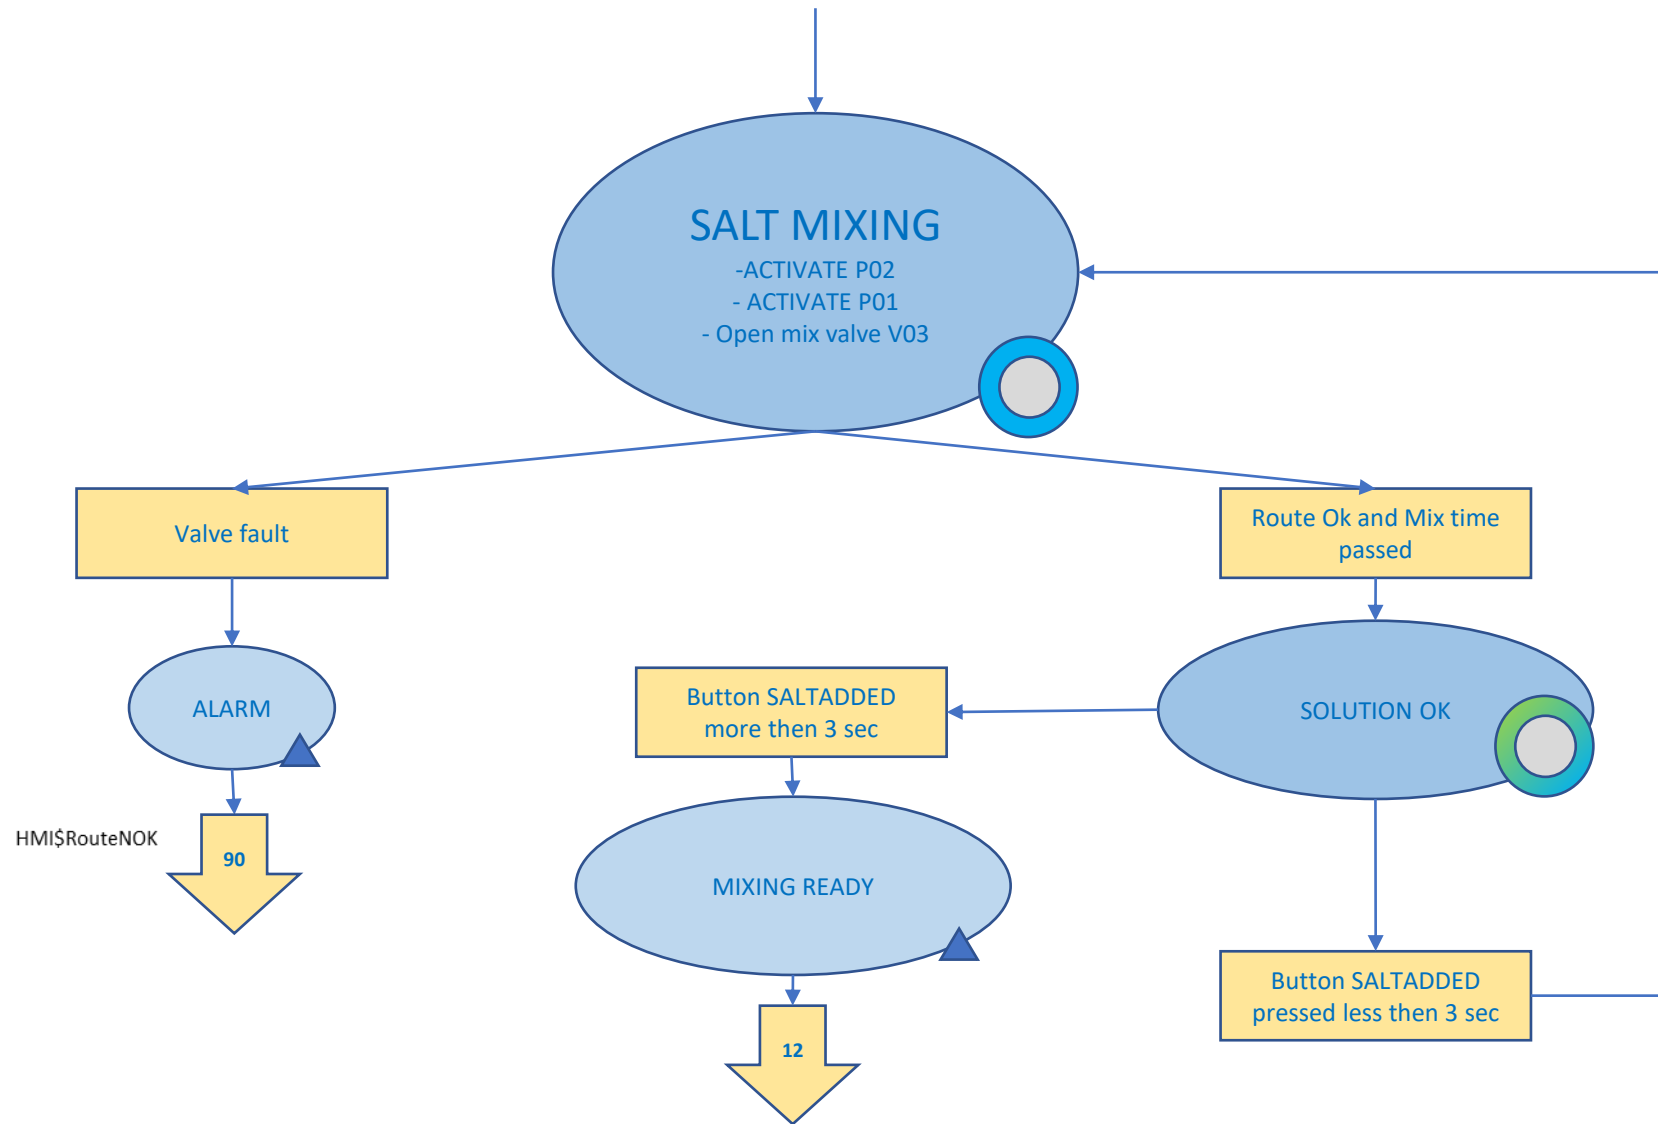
SALT MIXING
-ACTIVATE P02
- ACTIVATE P01
- Open mix valve V03

Valve fault

Route Ok and Mix time passed

ALARM

Button SALTADDED more then 3 sec

SOLUTION OK

HMI$RouteNOK

90

MIXING READY

Button SALTADDED pressed less then 3 sec

12